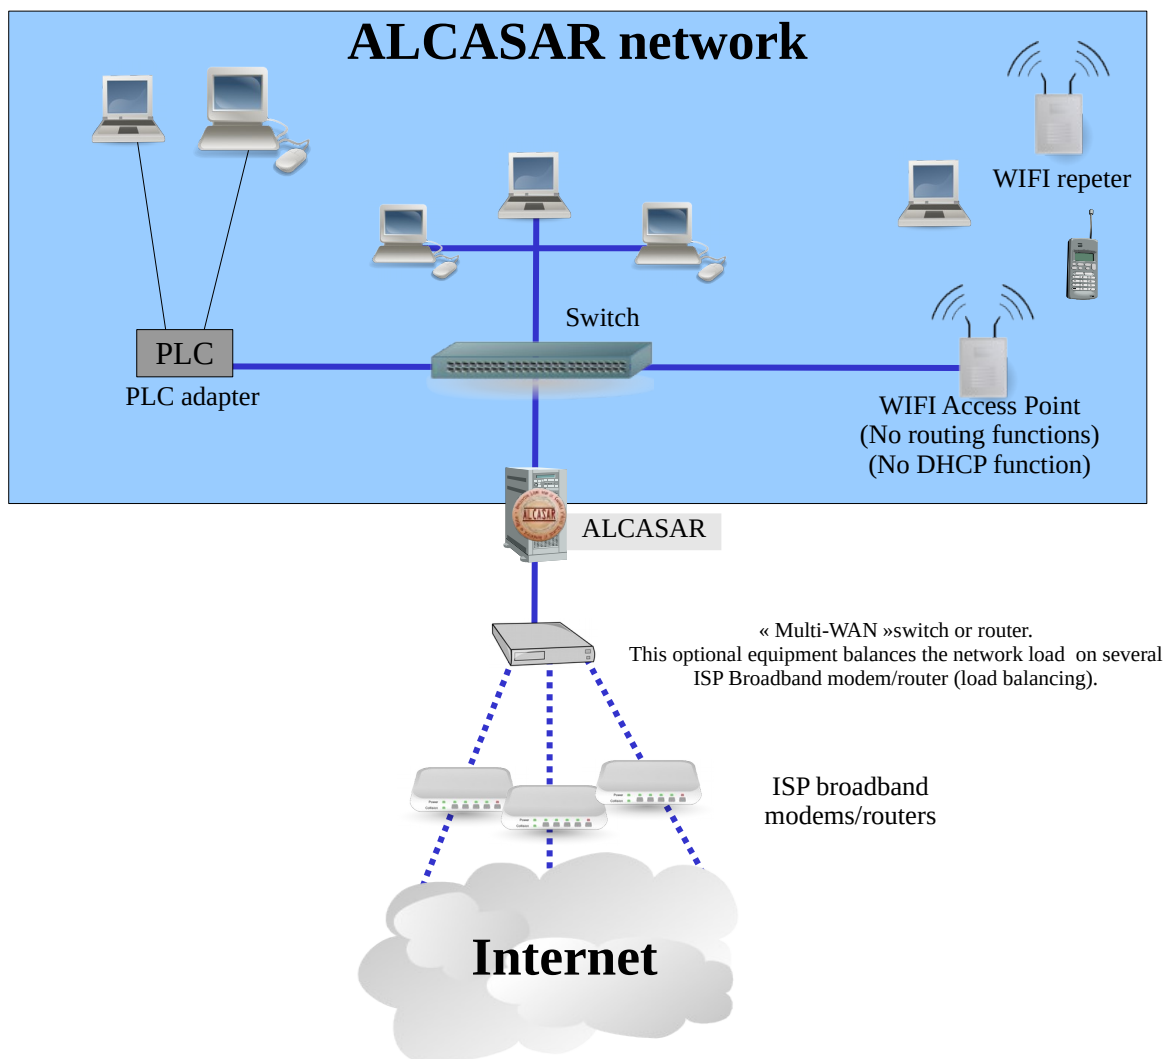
ALCASAR network

WIFI repeter

Switch

PLC

PLC adapter

WIFI Access Point
(No routing functions)
(No DHCP function)

ALCASAR

ALCASAR

« Multi-WAN »switch or router.
This optional equipment balances the network load on several ISP Broadband modem/router (load balancing).

ISP broadband
modems/routers

Internet